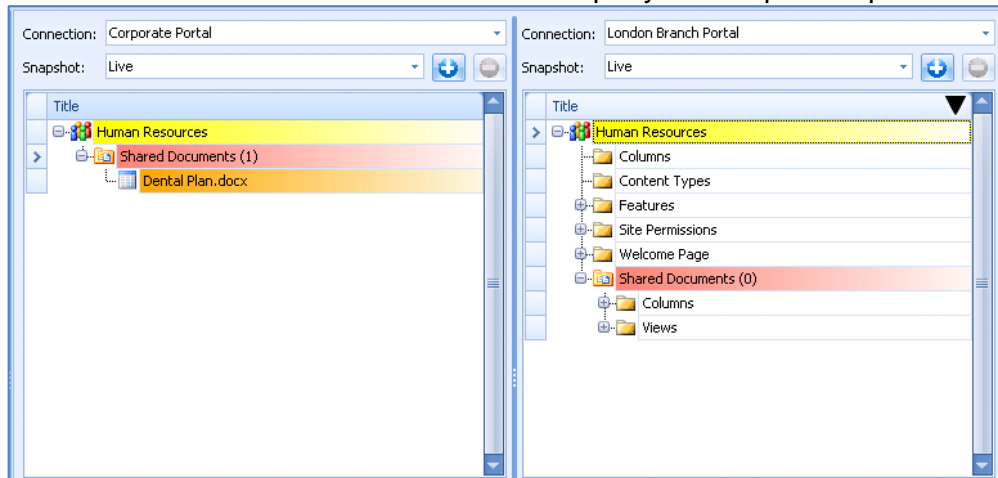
Connection: Corporate Portal
Snapshot: Live

Title
Human Resources
Shared Documents (1)
Dental Plan.docx

Connection: London Branch Portal
Snapshot: Live

Title
Human Resources
Columns
Content Types
Features
Site Permissions
Welcome Page
Shared Documents (0)
Columns
Views